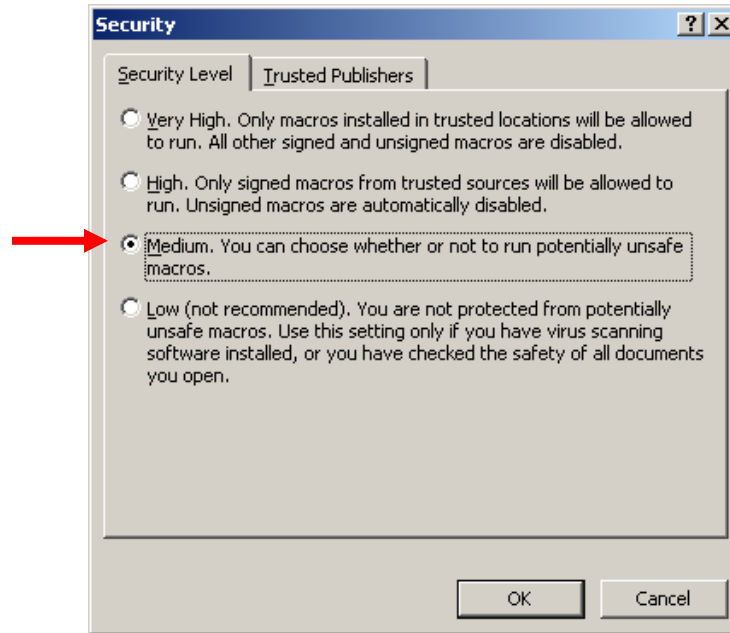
Security

?

X

Security Level

Trusted Publishers

Very High. Only macros installed in trusted locations will be allowed to run. All other signed and unsigned macros are disabled.

High. Only signed macros from trusted sources will be allowed to run. Unsigned macros are automatically disabled.

Medium. You can choose whether or not to run potentially unsafe macros.

Low (not recommended). You are not protected from potentially unsafe macros. Use this setting only if you have virus scanning software installed, or you have checked the safety of all documents you open.

OK

Cancel